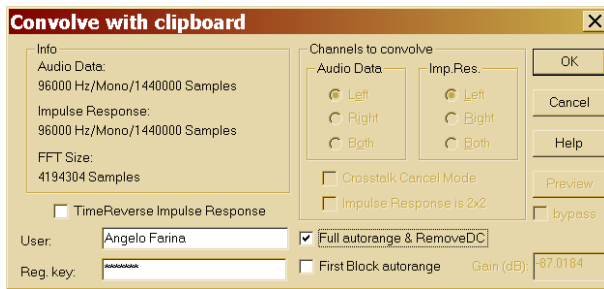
Convolve with clipboard

Info
Audio Data:
96000 Hz/Mono/1440000 Samples
Impulse Response:
96000 Hz/Mono/1440000 Samples
FFT Size:
4194304 Samples

Channels to convolve
Audio Data
Left
Right
Both
Imp.Res.
Left
Right
Both
Crosstalk Cancel Mode
Impulse Response is 2x2

OK
Cancel
Help
Preview
bypass

TimeReverse Impulse Response
User: Angelo Farina
Reg. key: ********
Full autorange & RemoveDC
First Block autorange
Gain (dB): -87.0184